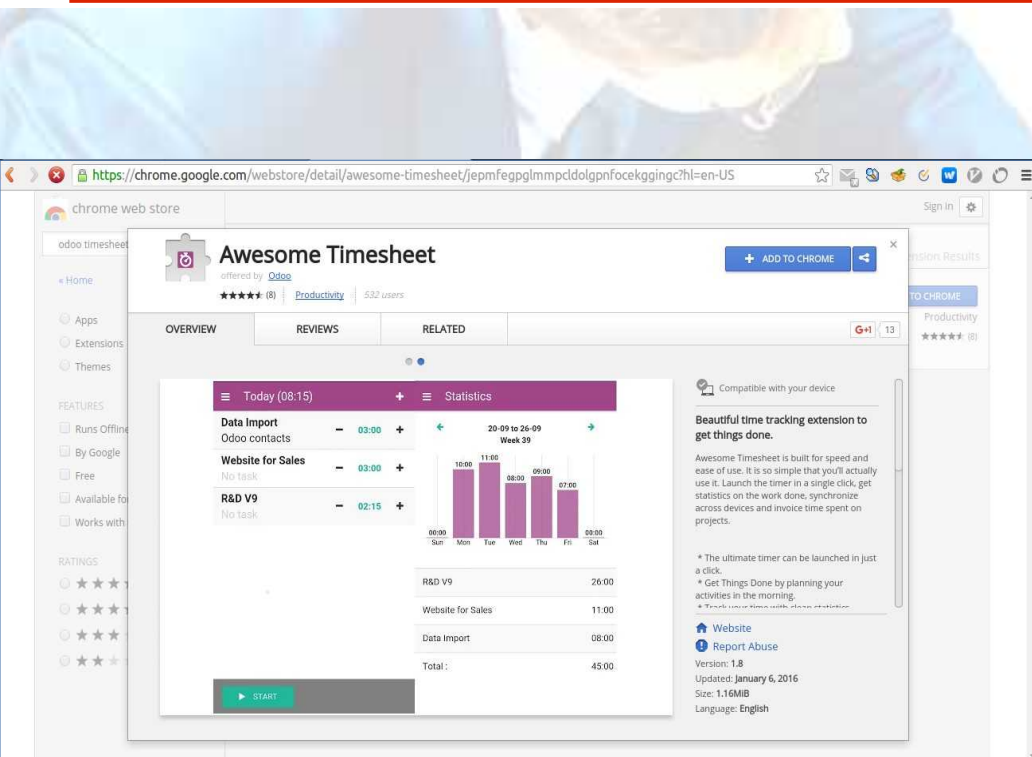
https://chrome.google.com/webstore/detail/awesome-timesheet/jepmfegpglmmpcldolgpnfocekggingc?hl=en-US

chrome web store

Sign in

odoo timesheet

« Home

Apps
Extensions
Themes

FEATURES
Runs Offline
By Google
Free
Available fo
Works with

RATINGS

Awesome Timesheet
offered by Odoo
★★★★★ (8) | Productivity | 532 users

ADD TO CHROME

OVERVIEW | REVIEWS | RELATED

G+1 13

≡ Today (08:15) +
Data Import
Odoo contacts
− 03:00 +
Website for Sales
No task
− 03:00 +
R&D V9
No task
− 02:15 +

START

≡ Statistics
20-09 to 26-09
Week 39
10:00 11:00 08:00 09:00 07:00
00:00 Sun Mon Tue Wed Thu Fri 00:00 Sat

| R&D V9 | 26:00 |
|---|---|
| Website for Sales | 11:00 |
| Data Import | 08:00 |
| Total : | 45:00 |

Compatible with your device

Beautiful time tracking extension to get things done.

Awesome Timesheet is built for speed and ease of use. It is so simple that you'll actually use it. Launch the timer in a single click, get statistics on the work done, synchronize across devices and invoice time spent on projects.

* The ultimate timer can be launched in just a click.
* Get Things Done by planning your activities in the morning.
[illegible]

Website
Report Abuse
Version: 1.8
Updated: January 6, 2016
Size: 1.16MiB
Language: English

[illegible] Results
TO CHROME
Productivity
★★★★★ (8)